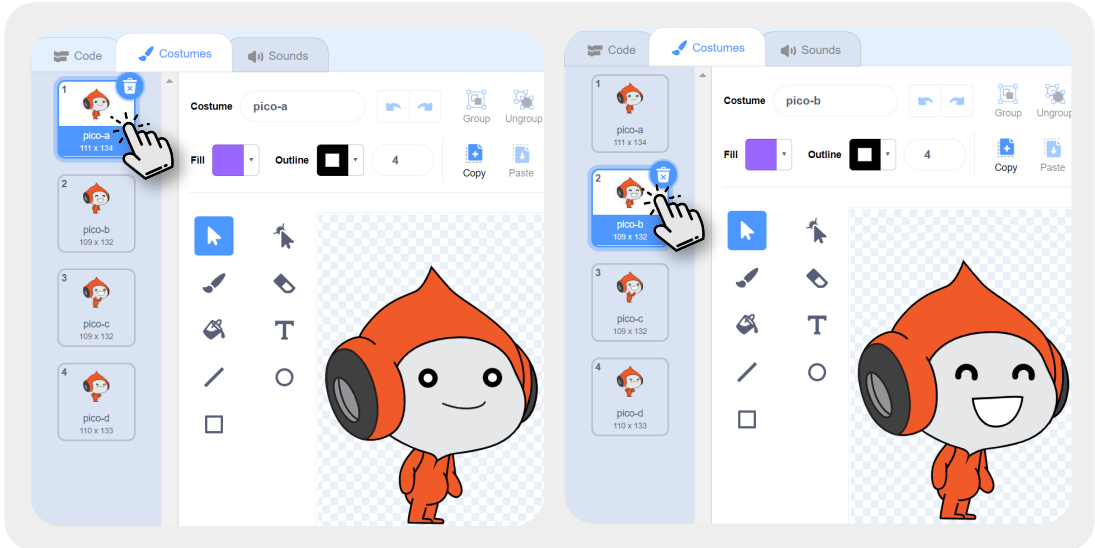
Code Costumes Sounds

1
pico-a
111 x 134

2
pico-b
109 x 132

3
pico-c
109 x 132

4
pico-d
110 x 133

Costume pico-a

Group Ungroup

Fill Outline 4

Copy Paste

T

Code Costumes Sounds

1
pico-a
111 x 134

2
pico-b
109 x 132

3
pico-c
109 x 132

4
pico-d
110 x 133

Costume pico-b

Group Ungroup

Fill Outline 4

Copy Paste

T